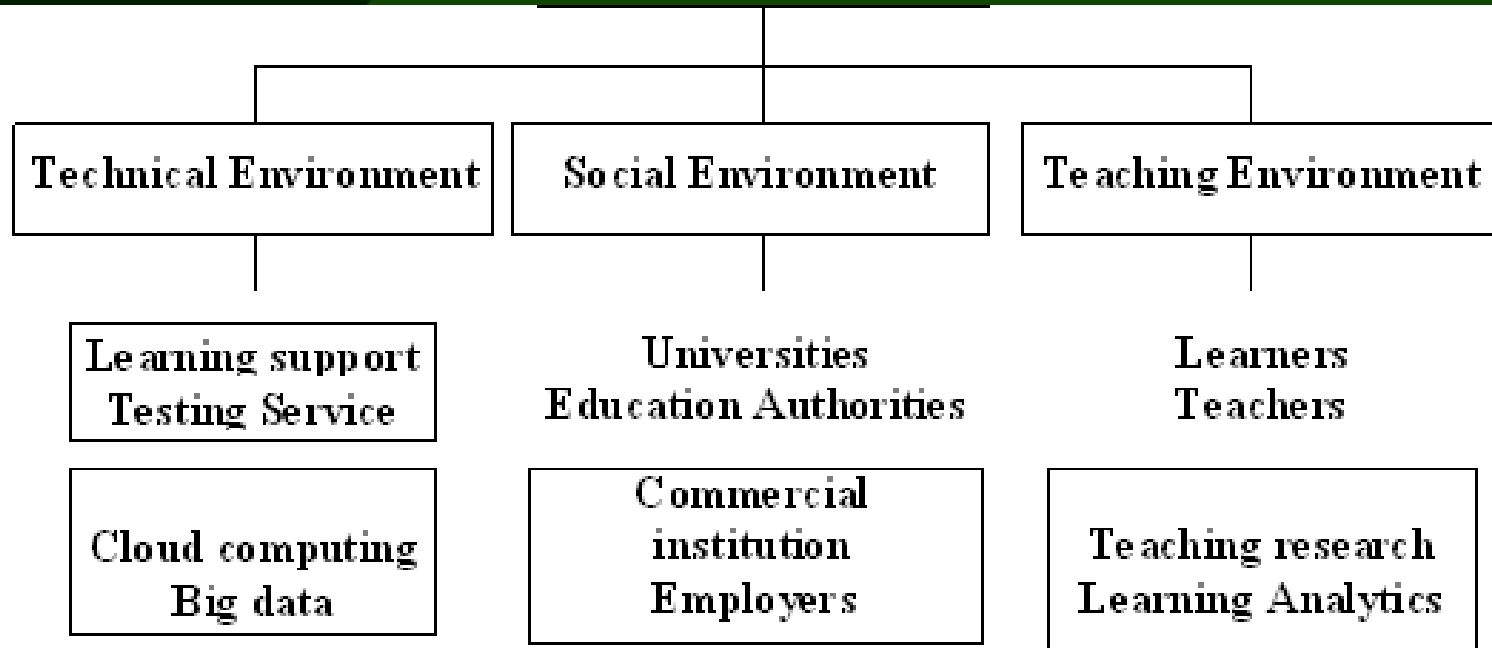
Technical Environment

Social Environment

Teaching Environment

Learning support
Testing Service

Cloud computing
Big data

Universities
Education Authorities

Commercial
institution
Employers

Learners
Teachers

Teaching research
Learning Analytics